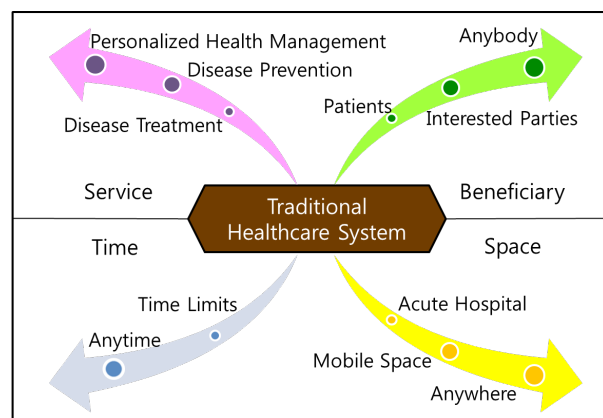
Personalized Health Management
Disease Prevention
Disease Treatment

Anybody
Patients
Interested Parties

Service

Traditional Healthcare System

Beneficiary

Time

Space

Time Limits
Anytime

Acute Hospital
Mobile Space
Anywhere